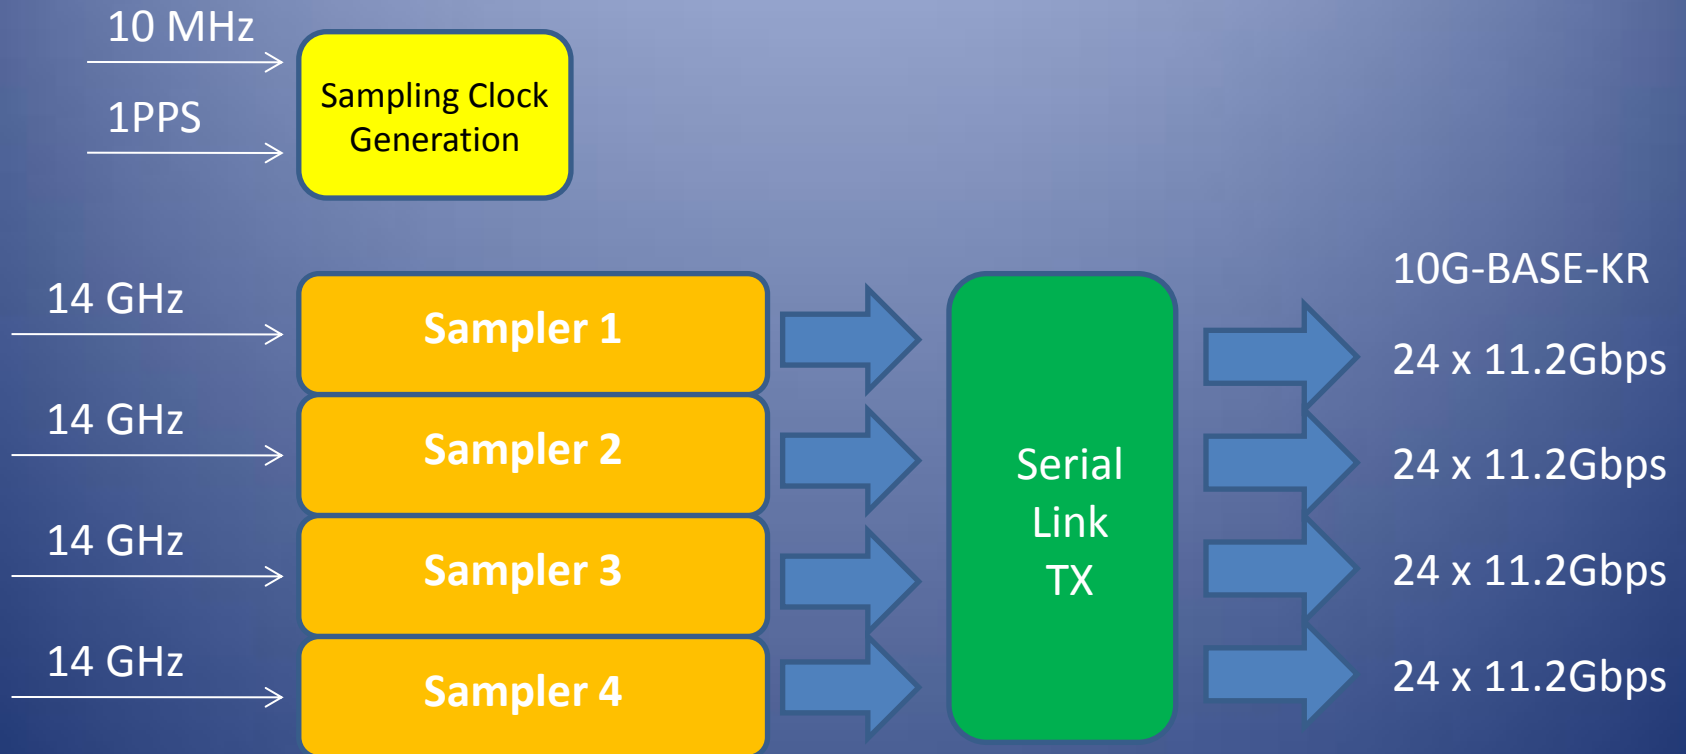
10 MHz

1PPS

Sampling Clock Generation

14 GHz

Sampler 1

14 GHz

Sampler 2

14 GHz

Sampler 3

14 GHz

Sampler 4

Serial Link TX

10G-BASE-KR

24 x 11.2Gbps

24 x 11.2Gbps

24 x 11.2Gbps

24 x 11.2Gbps